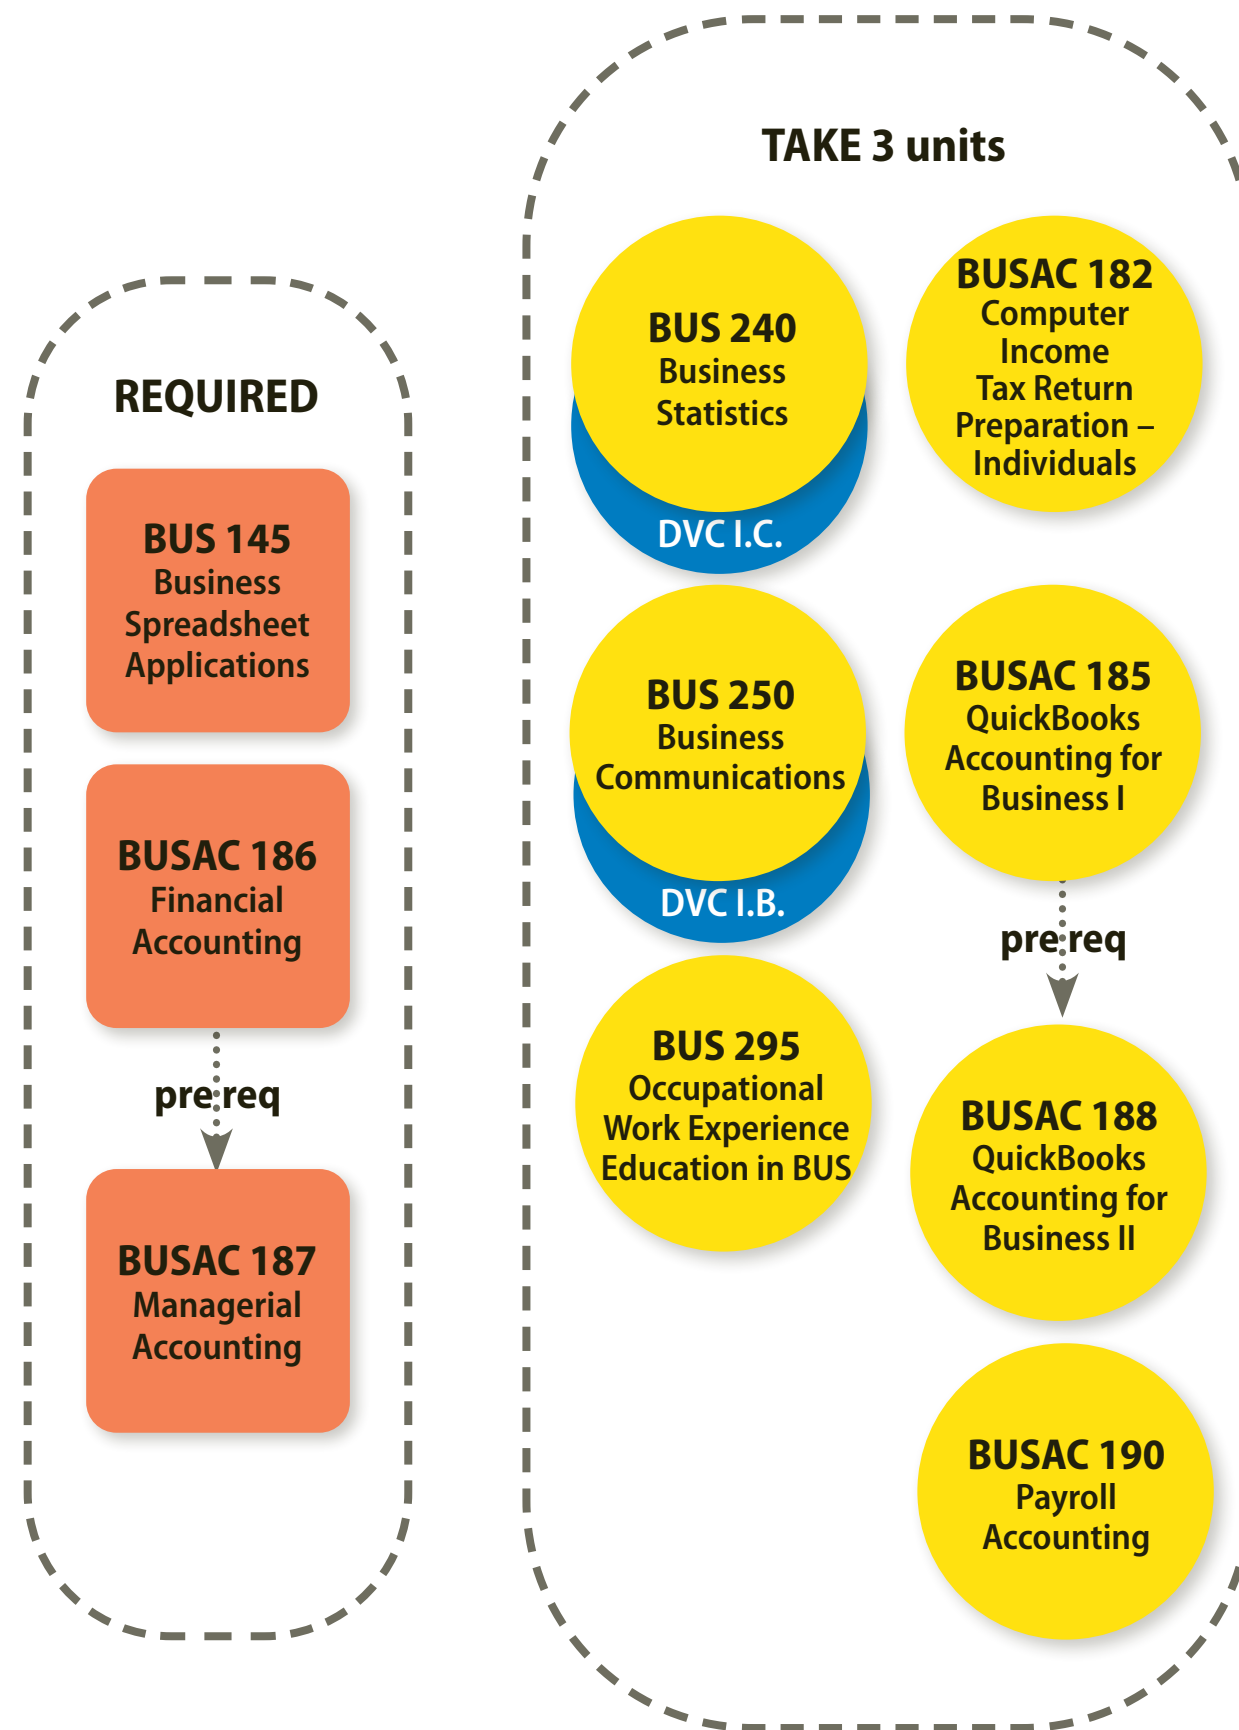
REQUIRED

BUS 145
Business Spreadsheet Applications

BUSAC 186
Financial Accounting

pre req

BUSAC 187
Managerial Accounting

TAKE 3 units

BUS 240
Business Statistics
DVC I.C.

BUSAC 182
Computer Income Tax Return Preparation – Individuals

BUS 250
Business Communications
DVC I.B.

BUSAC 185
QuickBooks Accounting for Business I

pre req

BUS 295
Occupational Work Experience Education in BUS

BUSAC 188
QuickBooks Accounting for Business II

BUSAC 190
Payroll Accounting